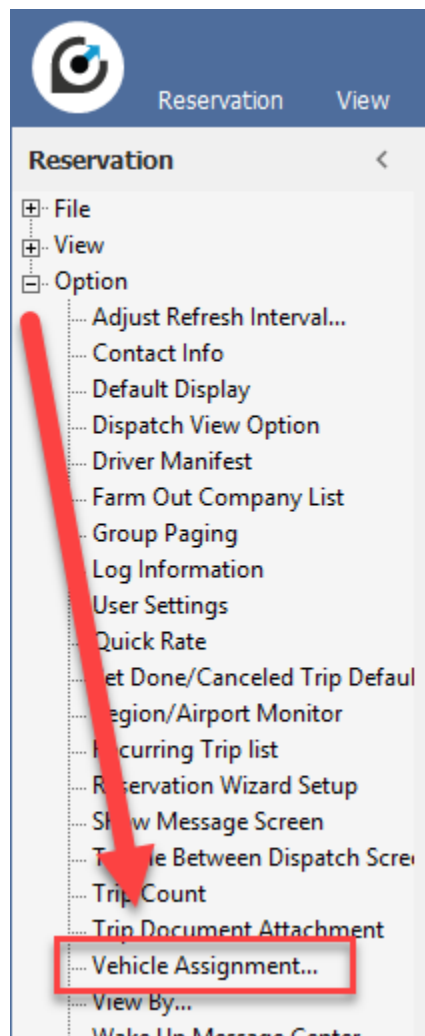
Reservation View

Reservation <

File
View
Option
Adjust Refresh Interval...
Contact Info
Default Display
Dispatch View Option
Driver Manifest
Farm Out Company List
Group Paging
Log Information
User Settings
Quick Rate
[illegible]et Done/Canceled Trip Defaul
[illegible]egion/Airport Monitor
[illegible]ecurring Trip list
R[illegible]servation Wizard Setup
Sh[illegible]w Message Screen
T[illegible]e Between Dispatch Scre
Trip Count
Trip Document Attachment
Vehicle Assignment...
View By...
Wake Up Message Center